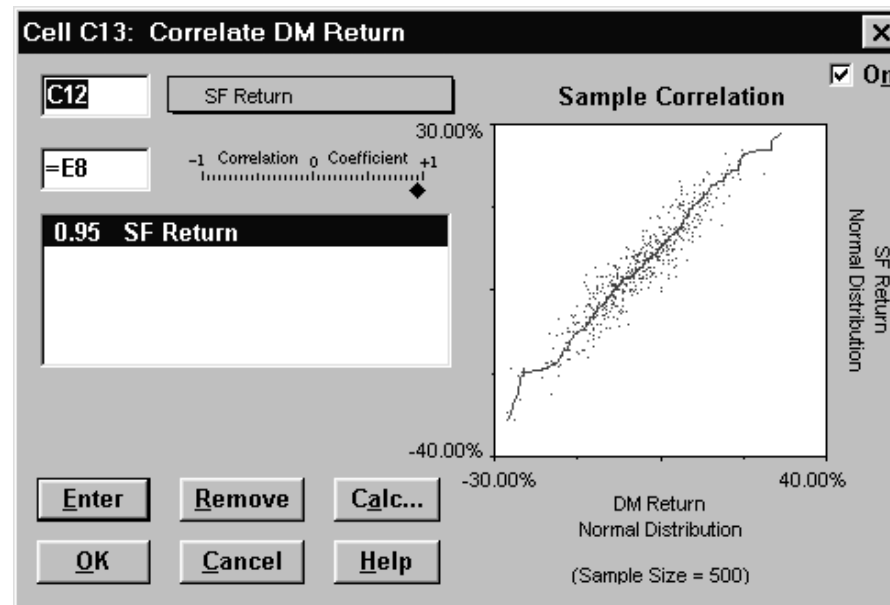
Cell C13: Correlate DM Return

C12

SF Return

=E8

-1 Correlation 0 Coefficient +1

0.95 SF Return

Sample Correlation

On

30.00%

-40.00%

-30.00%

40.00%

SF Return
Normal Distribution

DM Return
Normal Distribution

(Sample Size = 500)

Enter

Remove

Calc...

OK

Cancel

Help